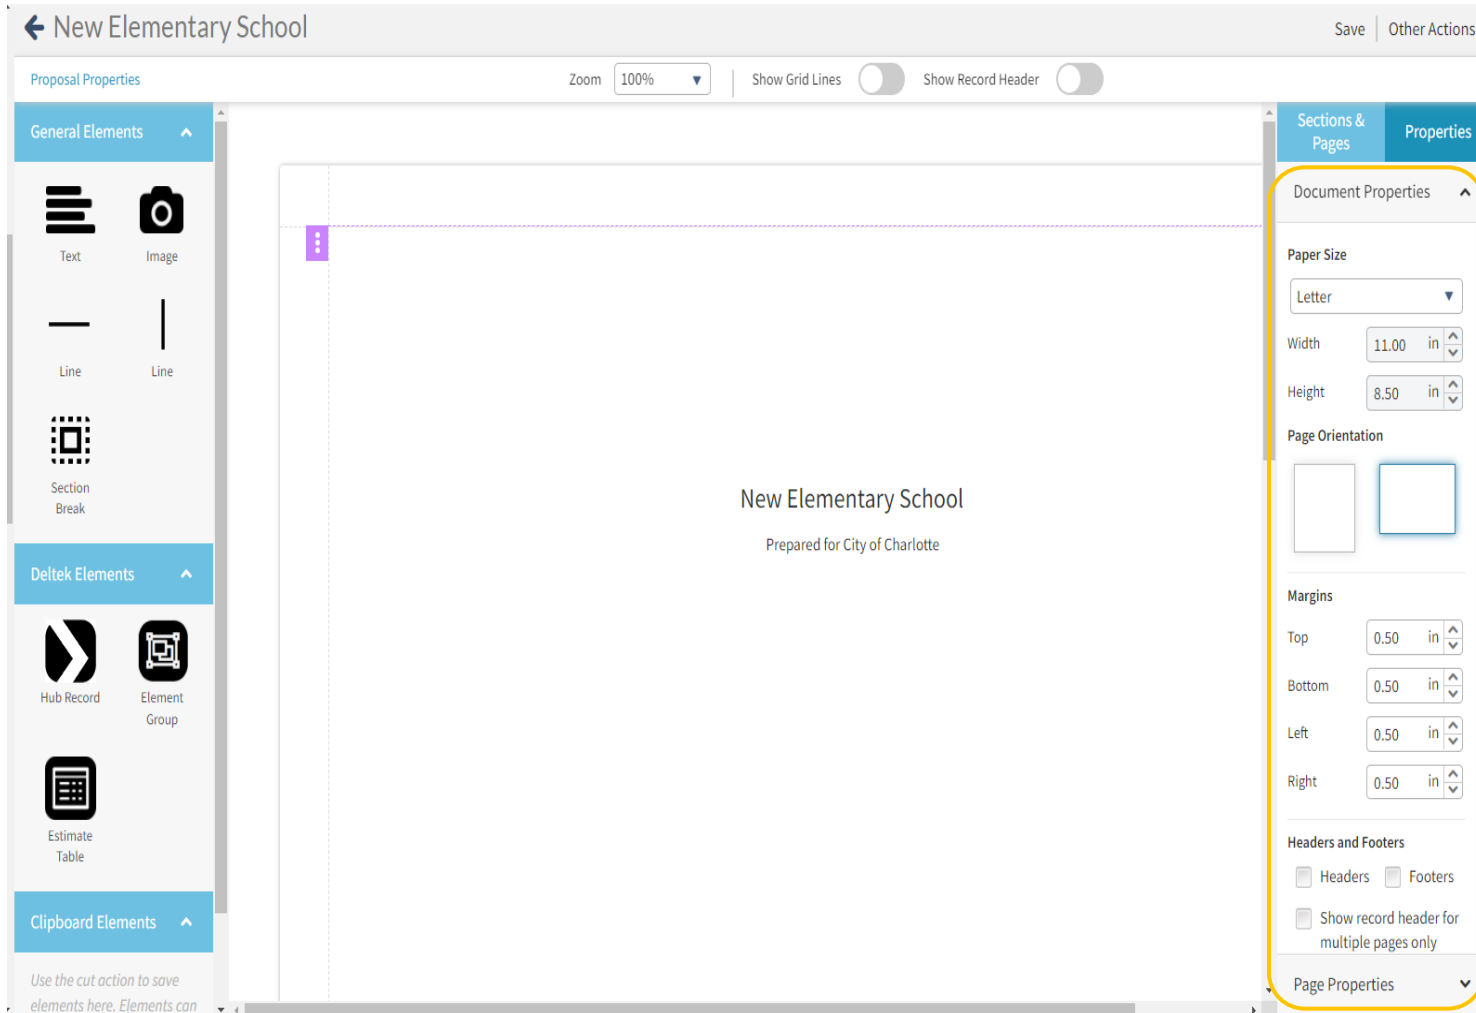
New Elementary School

Save | Other Actions

Proposal Properties

Zoom 100%

Show Grid Lines

Show Record Header

General Elements

Text

Image

Line

Line

Section Break

Deltek Elements

Hub Record

Element Group

Estimate Table

Clipboard Elements

Use the cut action to save elements here. Elements can

New Elementary School

Prepared for City of Charlotte

Sections & Pages

Properties

Document Properties

Paper Size

Letter

Width 11.00 in

Height 8.50 in

Page Orientation

Margins

Top 0.50 in

Bottom 0.50 in

Left 0.50 in

Right 0.50 in

Headers and Footers

Headers

Footers

Show record header for multiple pages only

Page Properties